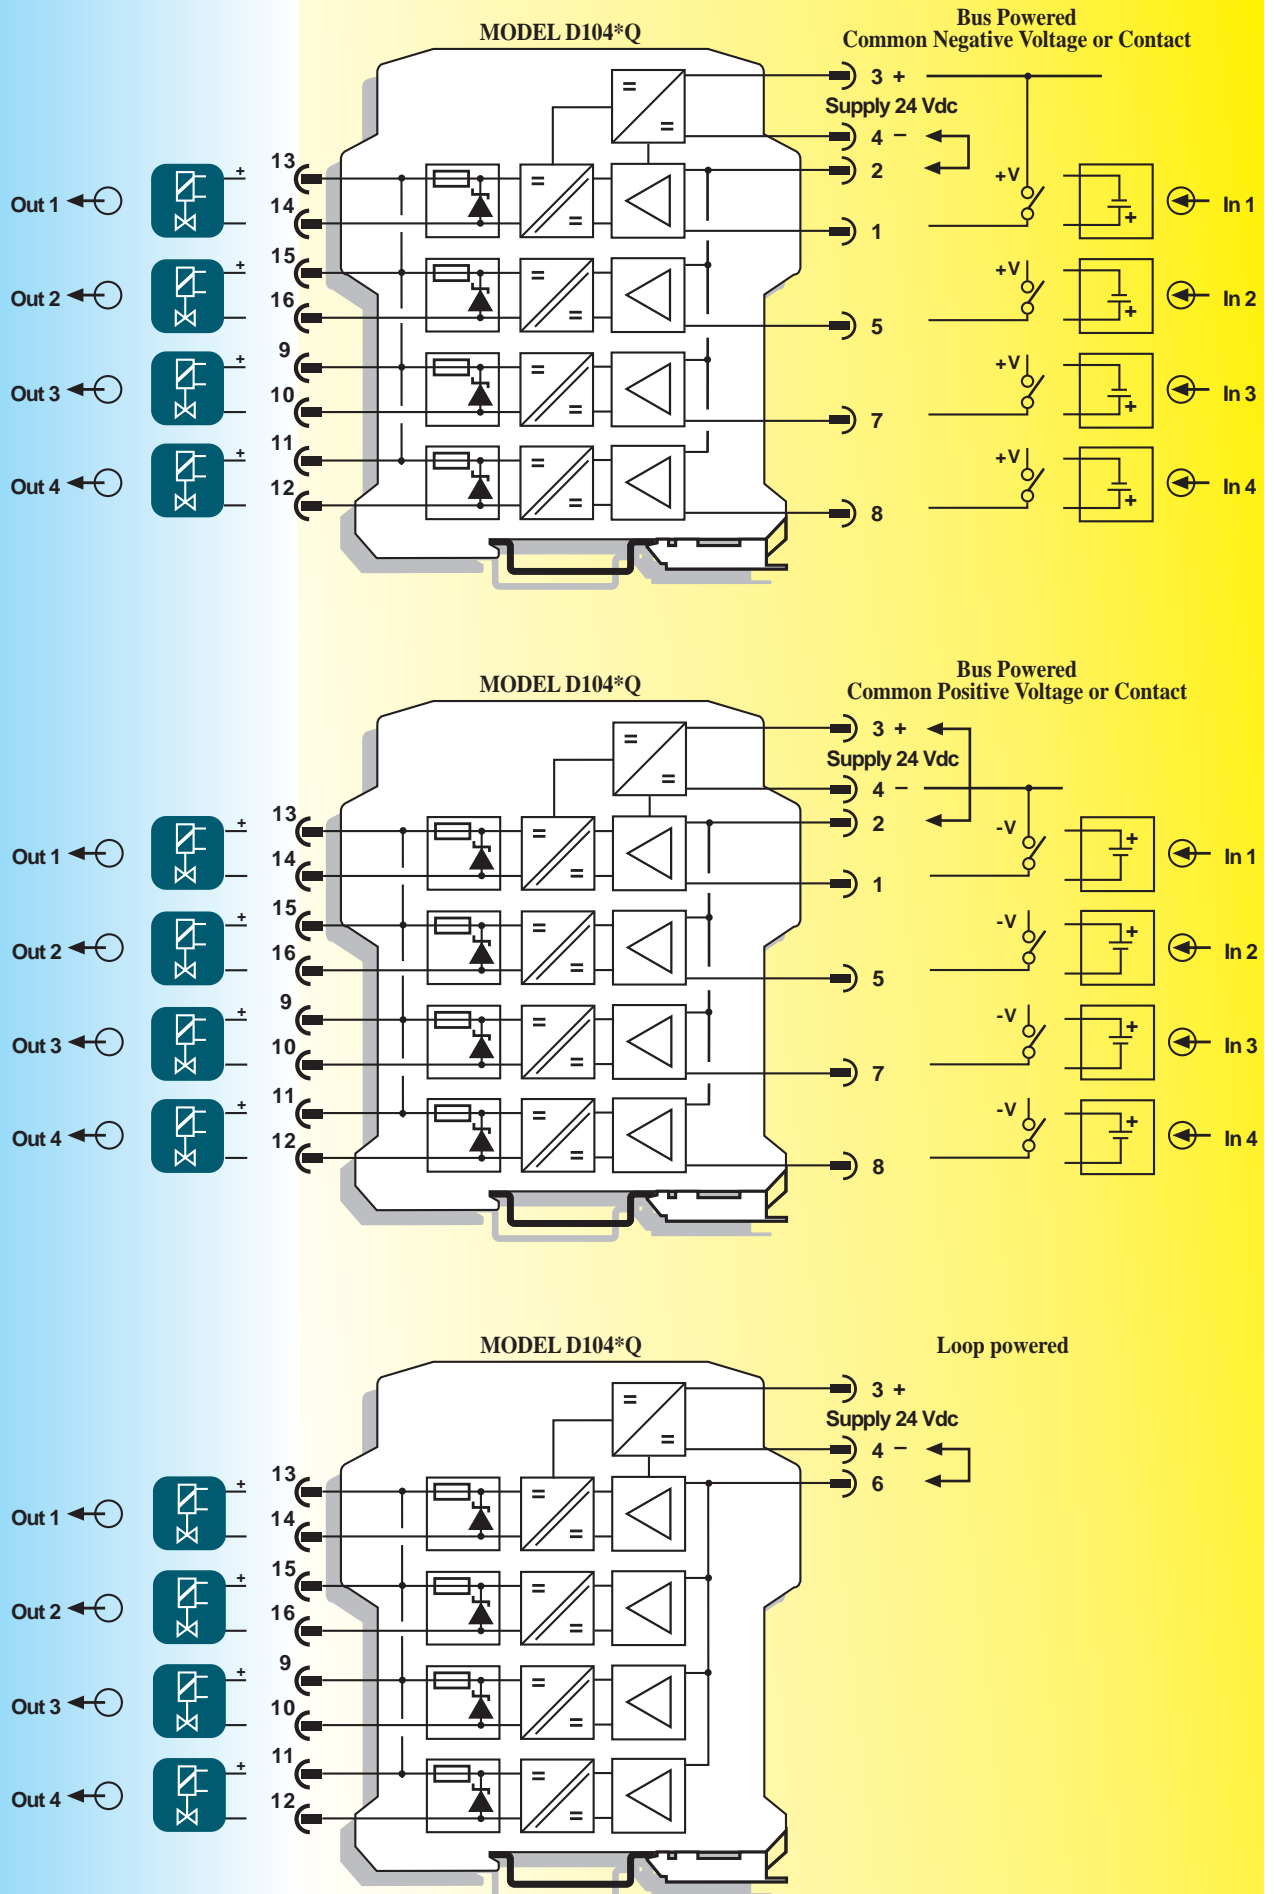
MODEL D104*Q

Bus Powered
Common Negative Voltage or Contact

3 +
Supply 24 Vdc
4 −
2
1
5
7
8

13
14
15
16
9
10
11
12

Out 1
Out 2
Out 3
Out 4

+V
+V
+V
+V

In 1
In 2
In 3
In 4

MODEL D104*Q

Bus Powered
Common Positive Voltage or Contact

3 +
Supply 24 Vdc
4 −
2
1
5
7
8

13
14
15
16
9
10
11
12

Out 1
Out 2
Out 3
Out 4

-V
-V
-V
-V

In 1
In 2
In 3
In 4

MODEL D104*Q

Loop powered

3 +
Supply 24 Vdc
4 −
6

13
14
15
16
9
10
11
12

Out 1
Out 2
Out 3
Out 4